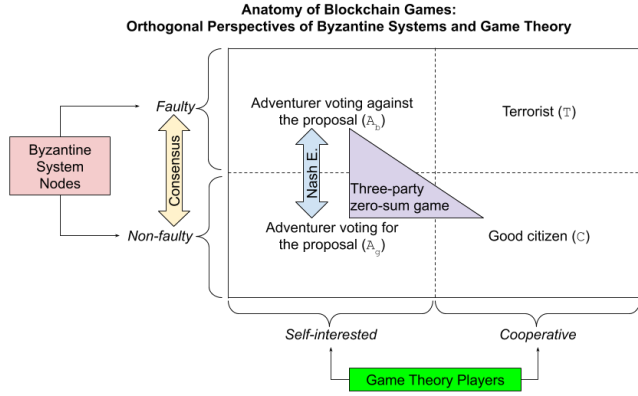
Anatomy of Blockchain Games:
Orthogonal Perspectives of Byzantine Systems and Game Theory

Byzantine System Nodes

Faulty

Consensus

Non-faulty

Adventurer voting against the proposal ($A_b$)

Nash E.

Three-party zero-sum game

Adventurer voting for the proposal ($A_g$)

Terrorist (T)

Good citizen (C)

Self-interested

Cooperative

Game Theory Players